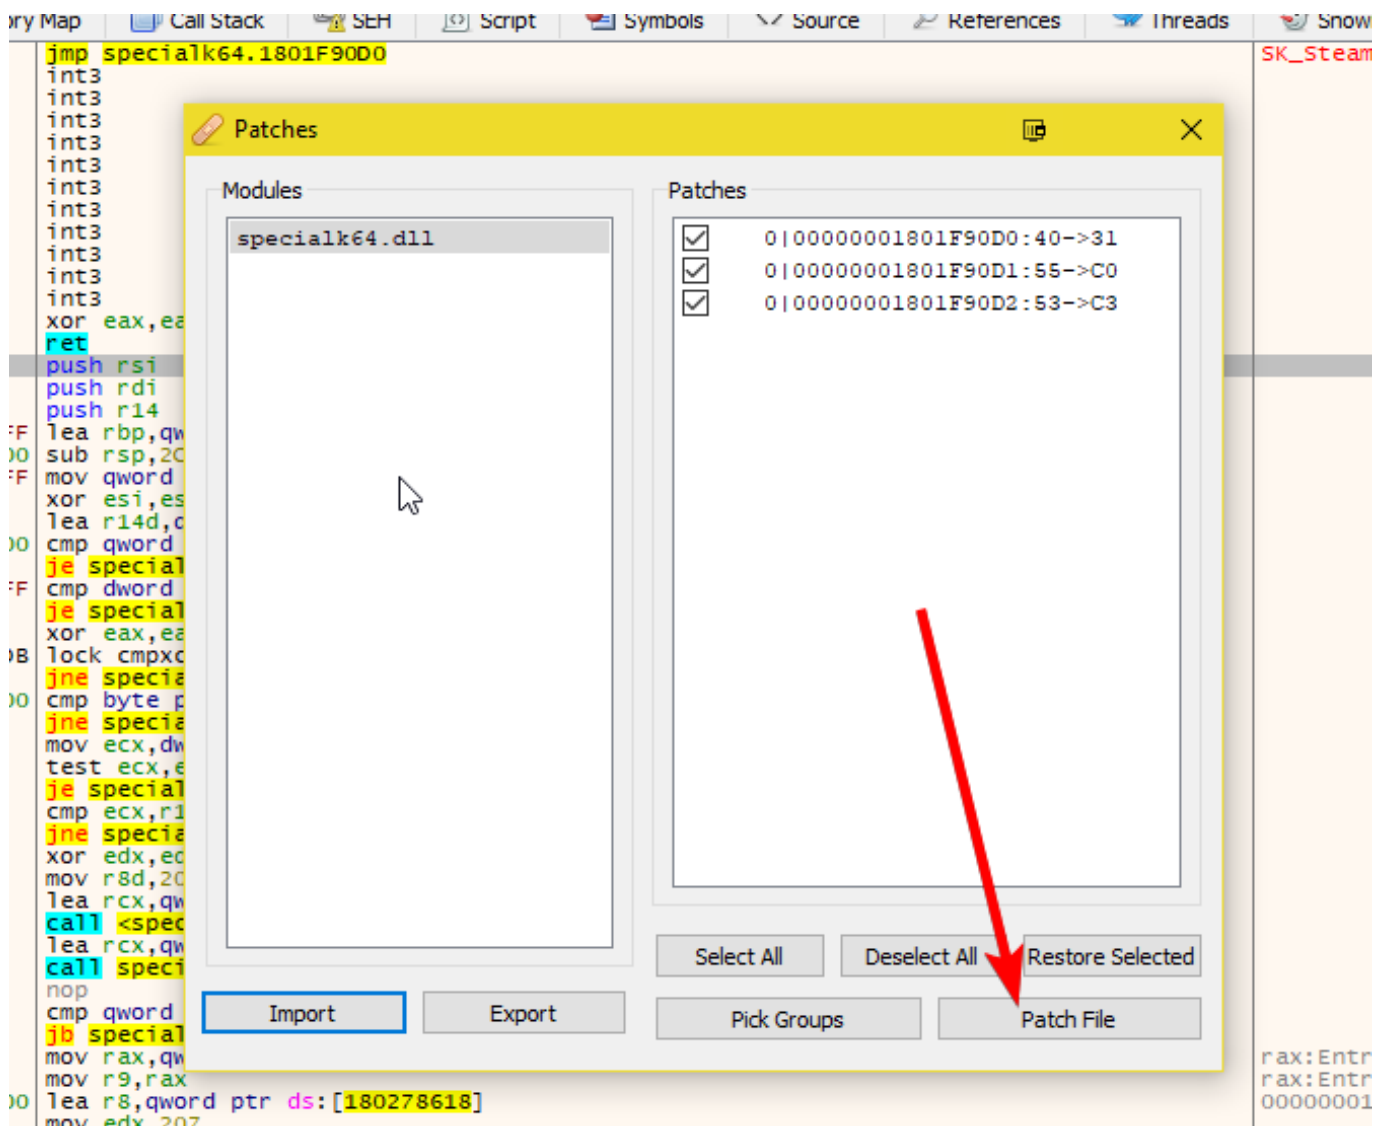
ory Map | Call Stack | SEH | Script | Symbols | Source | References | Threads | Snow

jmp specialk64.1801F90D0
int3
int3
int3
int3
int3
int3
int3
int3
int3
int3
int3
xor eax,ea
ret
push rsi
push rdi
push r14
lea rbp,qw
sub rsp,20
mov qword
xor esi,es
lea r14d,d
cmp qword
je special
cmp dword
je special
xor eax,ea
lock cmpxc
jne specia
cmp byte p
jne specia
mov ecx,dw
test ecx,e
je special
cmp ecx,r1
jne specia
xor edx,ed
mov r8d,20
lea rcx,qw
call <spec
lea rcx,qw
call speci
nop
cmp qword
jb special
mov rax,qw
mov r9,rax
lea r8,qword ptr ds:[180278618]
mov edx,207

SK_Steam

Patches

Modules
specialk64.dll

Patches
0|00000001801F90D0:40->31
0|00000001801F90D1:55->C0
0|00000001801F90D2:53->C3

Import | Export

Select All | Deselect All | Restore Selected
Pick Groups | Patch File

rax:Entr
rax:Entr
00000001